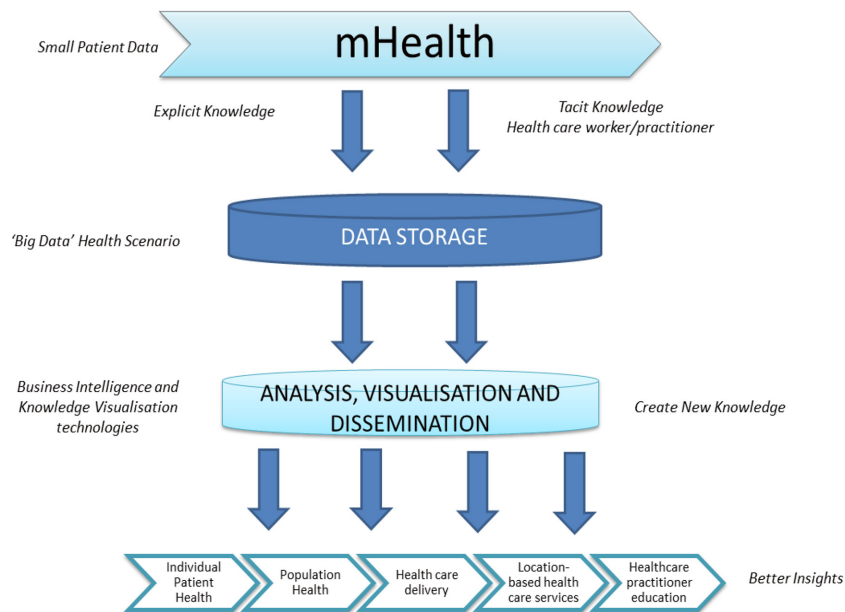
Small Patient Data

mHealth

Explicit Knowledge

Tacit Knowledge
Health care worker/practitioner

'Big Data' Health Scenario

DATA STORAGE

Business Intelligence and Knowledge Visualisation technologies

ANALYSIS, VISUALISATION AND DISSEMINATION

Create New Knowledge

Individual Patient Health

Population Health

Health care delivery

Location-based health care services

Healthcare practitioner education

Better Insights